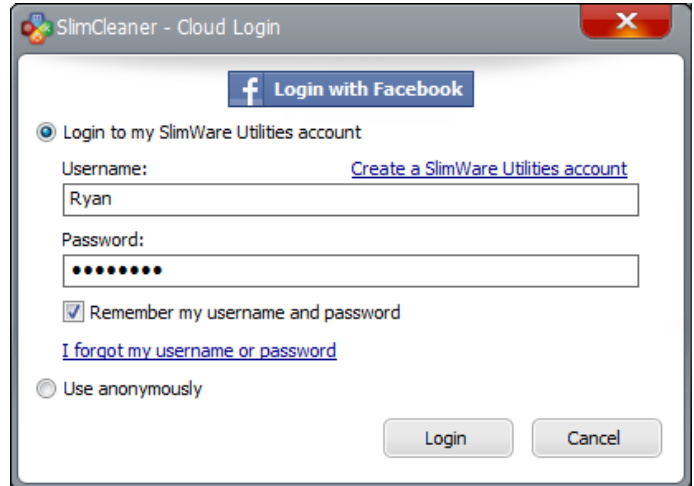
SlimCleaner - Cloud Login

Login with Facebook

Login to my SlimWare Utilities account

Username:

Create a SlimWare Utilities account

Ryan

Password:

•••••••••

Remember my username and password

I forgot my username or password

Use anonymously

Login

Cancel